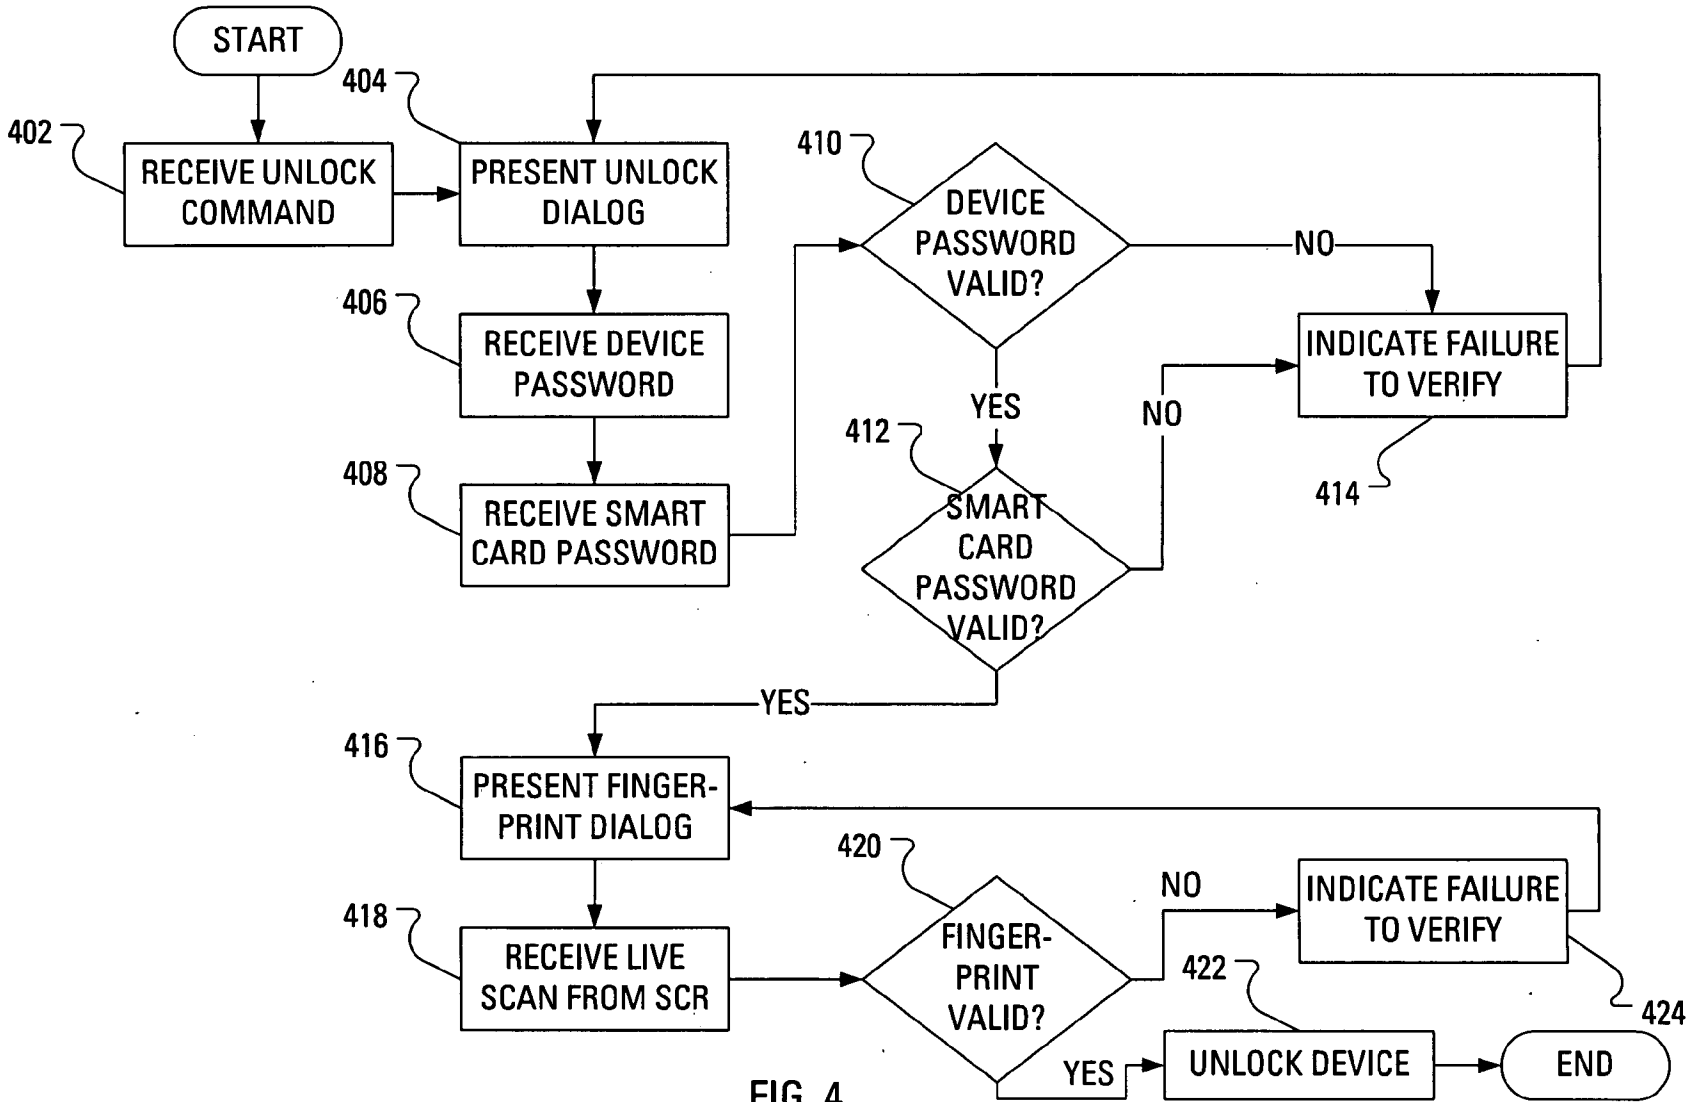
START

402
RECEIVE UNLOCK COMMAND

404
PRESENT UNLOCK DIALOG

406
RECEIVE DEVICE PASSWORD

408
RECEIVE SMART CARD PASSWORD

410
DEVICE PASSWORD VALID?

NO

YES

INDICATE FAILURE TO VERIFY

414

412
SMART CARD PASSWORD VALID?

NO

YES

416
PRESENT FINGER-PRINT DIALOG

418
RECEIVE LIVE SCAN FROM SCR

420
FINGER-PRINT VALID?

NO

INDICATE FAILURE TO VERIFY

424

422

YES

UNLOCK DEVICE

END

FIG. 4